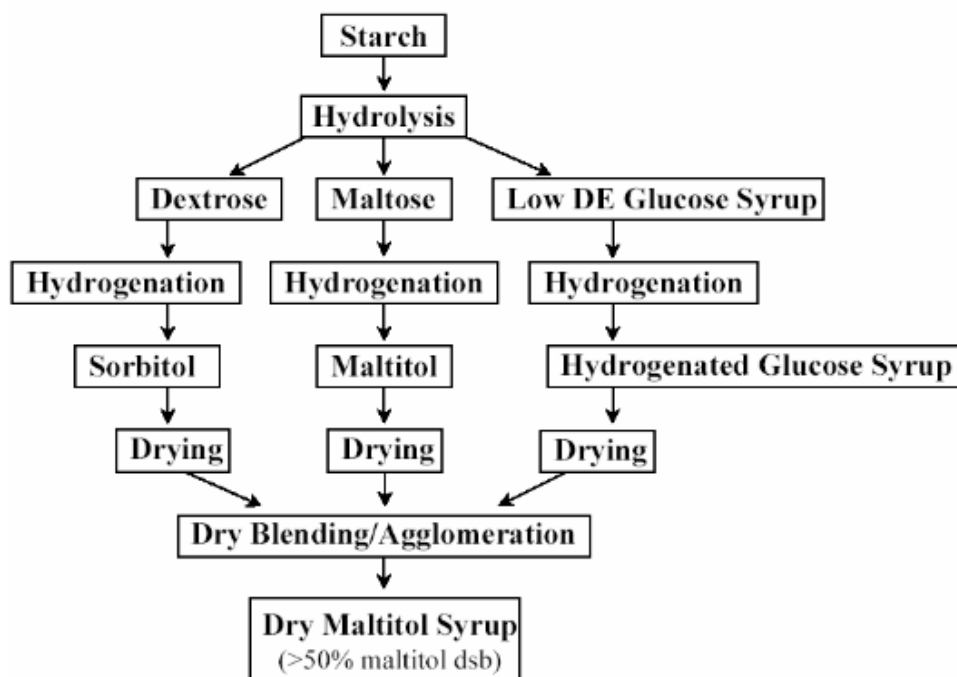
Starch

Hydrolysis

Dextrose

Maltose

Low DE Glucose Syrup

Hydrogenation

Hydrogenation

Hydrogenation

Sorbitol

Maltitol

Hydrogenated Glucose Syrup

Drying

Drying

Drying

Dry Blending/Agglomeration

Dry Maltitol Syrup
(>50% maltitol dsb)